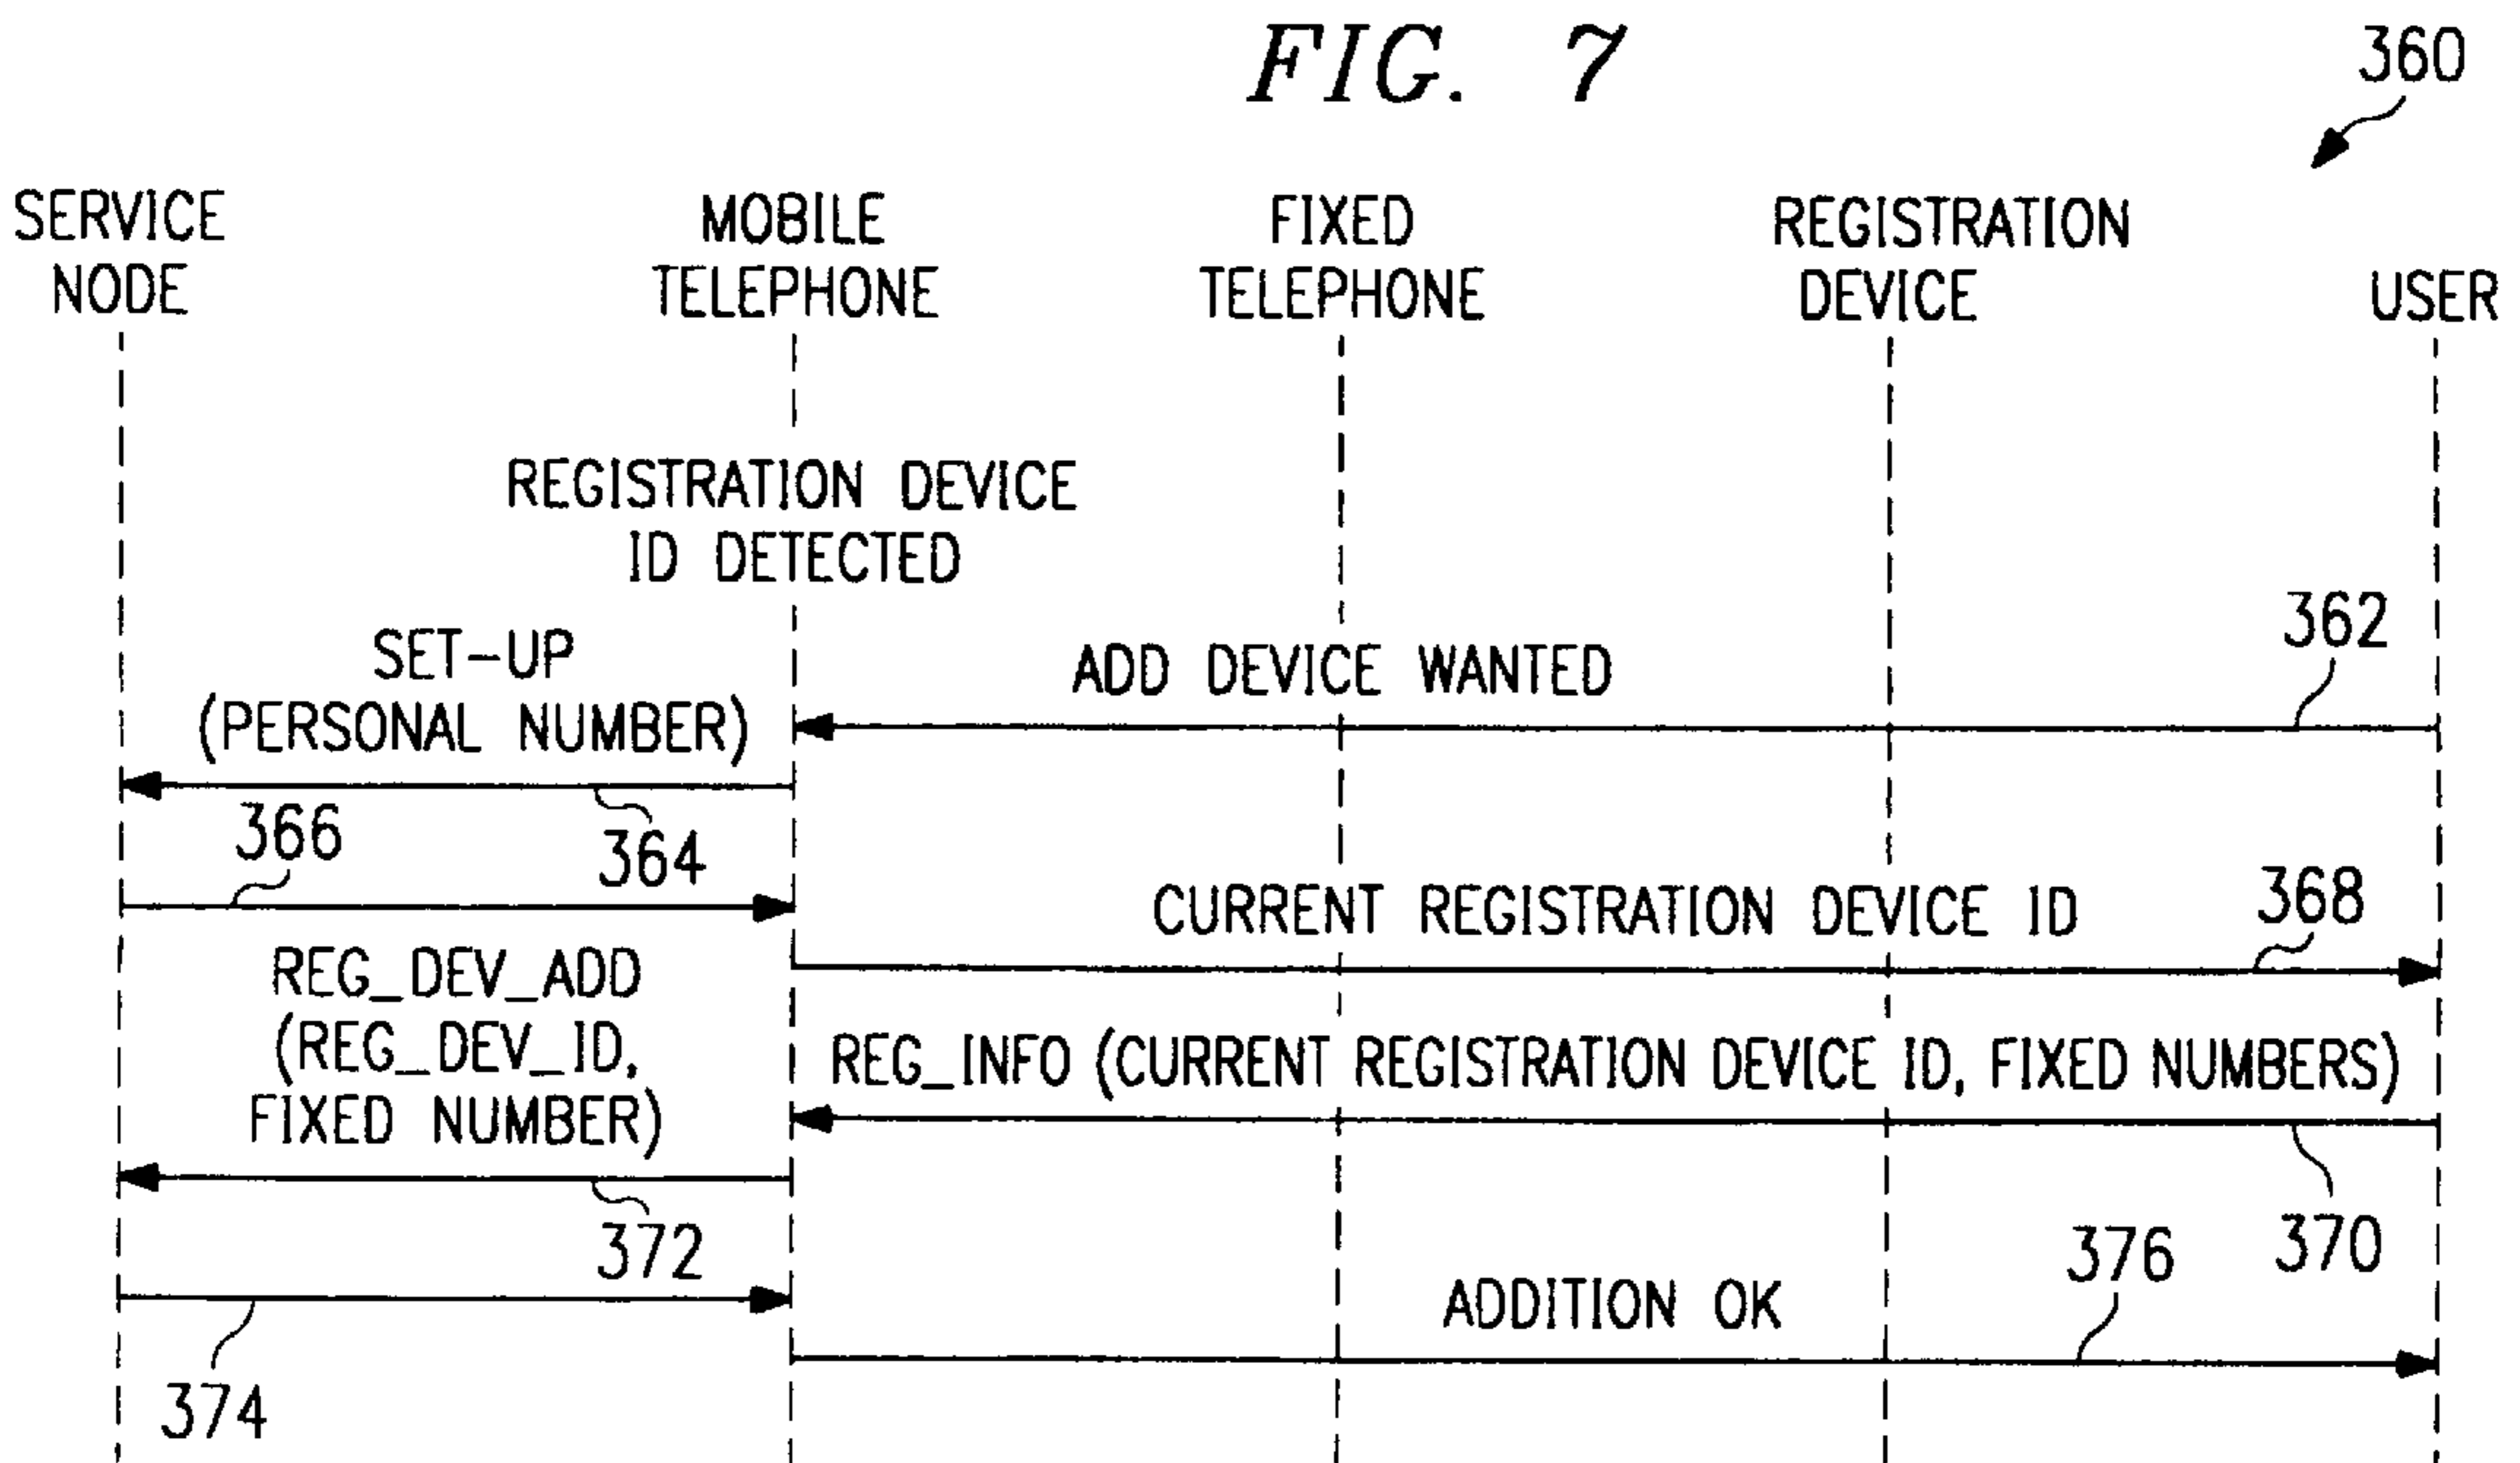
FIG. 7

360

SERVICE NODE

MOBILE TELEPHONE

FIXED TELEPHONE

REGISTRATION DEVICE

USER

REGISTRATION DEVICE ID DETECTED

362

SET-UP (PERSONAL NUMBER)

ADD DEVICE WANTED

366

364

CURRENT REGISTRATION DEVICE ID

368

REG_DEV_ADD (REG_DEV_ID, FIXED NUMBER)

REG_INFO (CURRENT REGISTRATION DEVICE ID, FIXED NUMBERS)

372

376

370

ADDITION OK

374